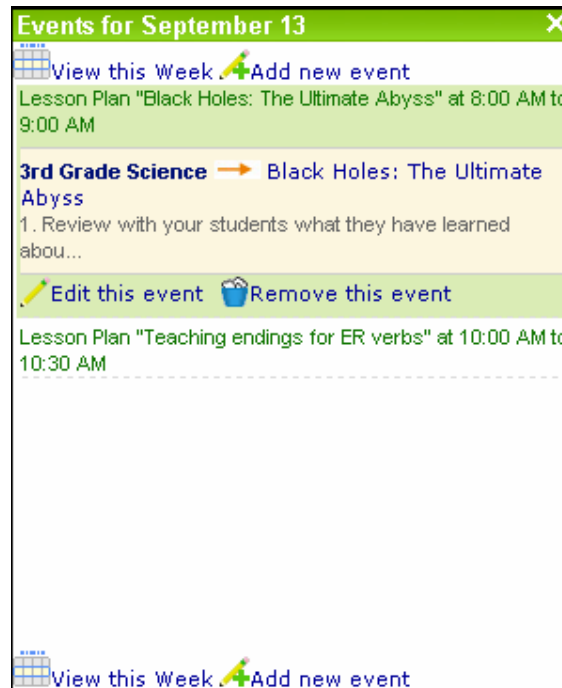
Events for September 13

View this Week Add new event

Lesson Plan "Black Holes: The Ultimate Abyss" at 8:00 AM to 9:00 AM

3rd Grade Science → Black Holes: The Ultimate Abyss
1. Review with your students what they have learned abou...

Edit this event Remove this event

Lesson Plan "Teaching endings for ER verbs" at 10:00 AM to 10:30 AM

View this Week Add new event